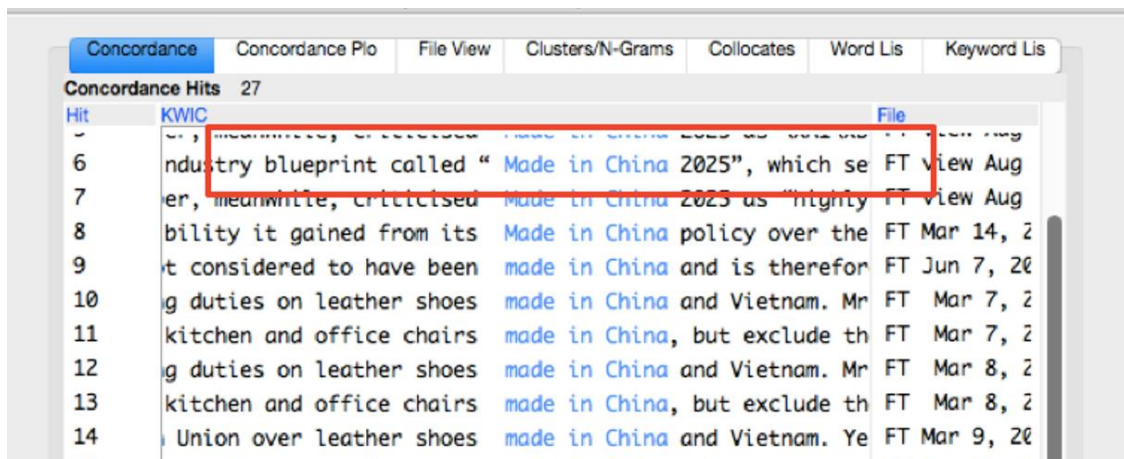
Concordance | Concordance Plo | File View | Clusters/N-Grams | Collocates | Word Lis | Keyword Lis

Concordance Hits 27

| Hit | KWIC | File |
|---|---|---|
| 5 | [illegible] meanwhile, criticised Made in China 2025 as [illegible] | FT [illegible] Aug |
| 6 | ndustry blueprint called " Made in China 2025", which se | FT View Aug |
| 7 | er, meanwhile, criticised Made in China 2025 as "highly | FT View Aug |
| 8 | bility it gained from its Made in China policy over the | FT Mar 14, 2 |
| 9 | t considered to have been made in China and is therefor | FT Jun 7, 20 |
| 10 | g duties on leather shoes made in China and Vietnam. Mr | FT Mar 7, 2 |
| 11 | kitchen and office chairs made in China, but exclude th | FT Mar 7, 2 |
| 12 | g duties on leather shoes made in China and Vietnam. Mr | FT Mar 8, 2 |
| 13 | kitchen and office chairs made in China, but exclude th | FT Mar 8, 2 |
| 14 | Union over leather shoes made in China and Vietnam. Ye | FT Mar 9, 20 |